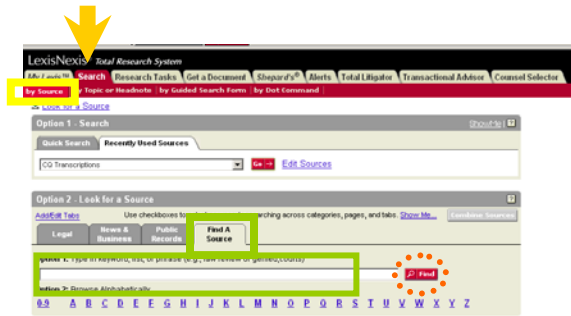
LexisNexis® Total Research System

My Lexis™ | Search | Research Tasks | Get a Document | Shepard's® | Alerts | Total Litigator | Transactional Advisor | Counsel Selector

by Source | by Topic or Headnote | by Guided Search Form | by Dot Command

Look for a Source

Option 1 - Search

Show Me

Quick Search | Recently Used Sources

CQ Transcriptions

Go →

Edit Sources

Option 2 - Look for a Source

Add/Edit Tabs

Use checkboxes to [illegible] searching across categories, pages, and tabs. Show Me...

Combine Sources

Legal | News & Business | Public Records | Find A Source

Option 1: Type in keyword, list, or phrase (e.g., law review or gensied,counts)

Find

Option 2: Browse Alphabetically

0-9 A B C D E F G H I J K L M N O P Q R S T U V W X Y Z